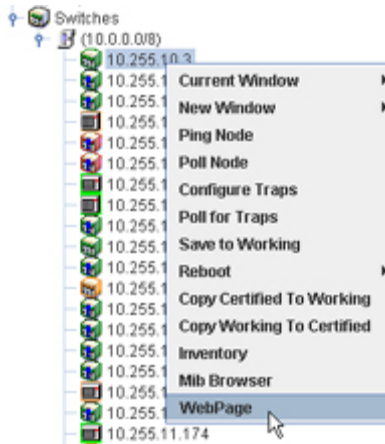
Switches
(10.0.0.0/8)
10.255.10.3
10.255.1
10.255.1
10.255.1
10.255.1
10.255.1
10.255.1
10.255.1
10.255.1
10.255.1
10.255.1
10.255.1
10.255.1
10.255.1
10.255.1
10.255.1
10.255.1
10.255.1
10.255.1
10.255.11.174

Current Window
New Window
Ping Node
Poll Node
Configure Traps
Poll for Traps
Save to Working
Reboot
Copy Certified To Working
Copy Working To Certified
Inventory
Mib Browser
WebPage